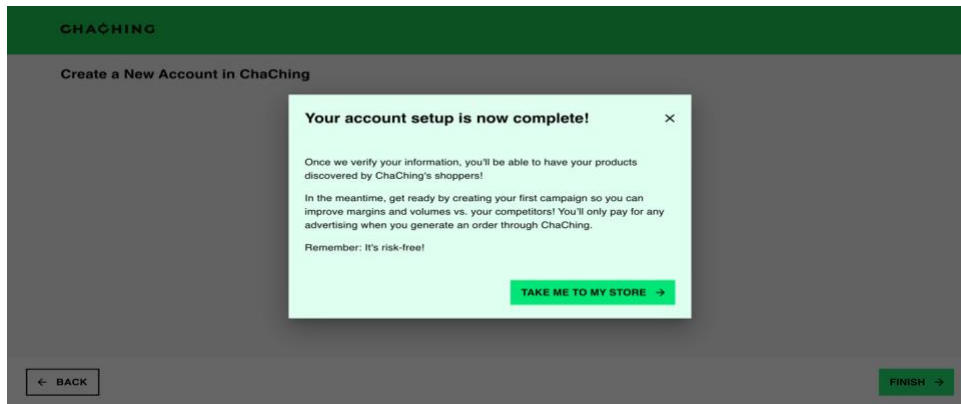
CHACHING

Create a New Account in ChaChing

Your account setup is now complete!

×

Once we verify your information, you'll be able to have your products discovered by ChaChing's shoppers!

In the meantime, get ready by creating your first campaign so you can improve margins and volumes vs. your competitors! You'll only pay for any advertising when you generate an order through ChaChing.

Remember: It's risk-free!

TAKE ME TO MY STORE →

← BACK

FINISH →